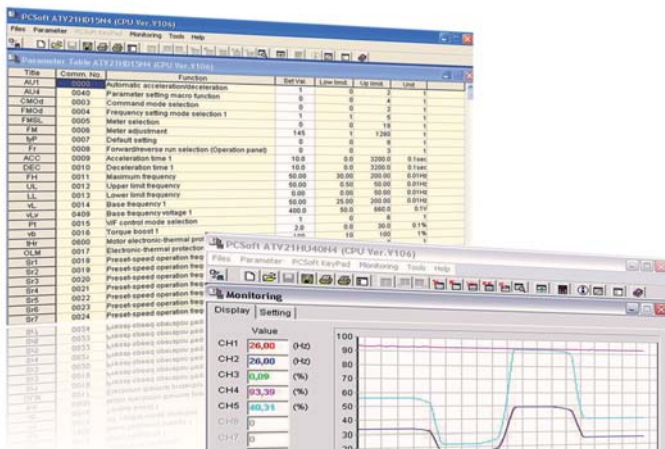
PCSoft ATV21HD15N4 (CPU Ver.V106)

Files Parameter PCSoft KeyPad Monitoring Tools Help

Parameter Table ATV21HD15N4 (CPU Ver.V106)

| Title | Comm. No. | Function | Set Val. | Low limit | Up limit | Unit |
|---|---|---|---|---|---|---|
| AU1 | 0000 | Automatic acceleration/deceleration | 0 | 0 | 2 | 1 |
| AU4 | 0040 | Parameter setting macro function | 1 | 0 | 4 | 1 |
| CMOd | 0003 | Command mode selection | 0 | 0 | 4 | 1 |
| FMOd | 0004 | Frequency setting mode selection 1 | 0 | 0 | 3 | 1 |
| FMSL | 0005 | Meter selection | 1 | 1 | 5 | 1 |
| FM | 0006 | Meter adjustment | 0 | 0 | 19 | 1 |
| tyP | 0007 | Default setting | 145 | 1 | 1280 | 1 |
| Fr | 0008 | Forward/reverse run selection (Operation panel) | 0 | 0 | 8 | 1 |
| ACC | 0009 | Acceleration time 1 | 0 | 0 | 3 | 1 |
| dEC | 0010 | Deceleration time 1 | 10.0 | 0.0 | 3200.0 | 0.1sec |
| FH | 0011 | Maximum frequency | 10.0 | 0.0 | 3200.0 | 0.1sec |
| UL | 0012 | Upper limit frequency | 50.00 | 30.00 | 200.00 | 0.01Hz |
| LL | 0013 | Lower limit frequency | 50.00 | 0.50 | 50.00 | 0.01Hz |
| vL | 0014 | Base frequency 1 | 0.00 | 0.00 | 50.00 | 0.01Hz |
| vLv | 0409 | Base frequency voltage 1 | 50.00 | 25.00 | 200.00 | 0.01Hz |
| Pt | 0015 | V/F control mode selection | 400.0 | 50.0 | 660.0 | 0.1V |
| vb | 0016 | Torque boost 1 | 1 | 0 | 6 | 1 |
| tHr | 0600 | Motor electronic-thermal pro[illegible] | 2.0 | 0.0 | 30.0 | 0.1% |
| OLM | 0017 | Electronic-thermal protection | 100 | 10 | 100 | 1% |
| Sr1 | 0018 | Preset-speed operation freq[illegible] | | | | |
| Sr2 | 0019 | Preset-speed operation freq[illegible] | | | | |
| Sr3 | 0020 | Preset-speed operation freq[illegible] | | | | |
| Sr4 | 0021 | Preset-speed operation freq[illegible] | | | | |
| Sr5 | 0022 | Preset-speed operation freq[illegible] | | | | |
| Sr6 | 0023 | Preset-speed operation freq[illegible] | | | | |
| Sr7 | 0024 | Preset-speed operation freq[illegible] | | | | |

PCSoft ATV21HD40N4 (CPU Ver.V106)

Files Parameter PCSoft KeyPad Monitoring Tools Help

Monitoring

Display Setting

Value

CH1 26,80 (Hz)
CH2 26,80 (Hz)
CH3 0,09 (%)
CH4 93,39 (%)
CH5 40,31 (%)
CH6 0
CH7 0

100
90
80
70
60
50
40
30
20